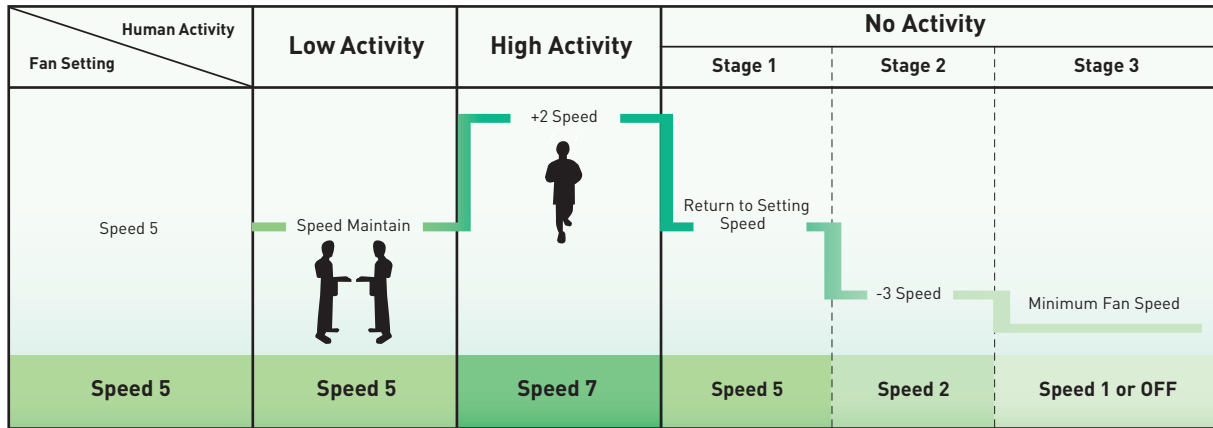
| Human Activity / Fan Setting | Low Activity | High Activity | No Activity: Stage 1 | No Activity: Stage 2 | No Activity: Stage 3 |
|---|---|---|---|---|---|
| Speed 5 | Speed Maintain | +2 Speed | Return to Setting Speed | -3 Speed | Minimum Fan Speed |
| Speed 5 | Speed 5 | Speed 7 | Speed 5 | Speed 2 | Speed 1 or OFF |